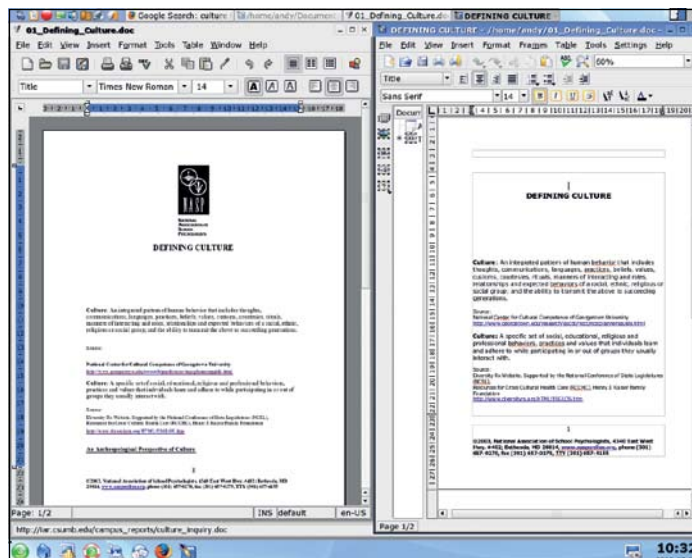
Google Search: culture | /home/andy/Documen | 01_Defining_Culture.do | DEFINING CULTURE

01_Defining_Culture.doc

File Edit View Insert Format Tools Table Window Help

Title | Times New Roman | 14

NASP

DEFINING CULTURE

Culture: An integrated pattern of human behavior that includes thoughts, communications, languages, practices, beliefs, values, customs, courtesies, rituals, manners of interacting and roles, relationships and expected behaviors of a racial, ethnic, religious or social group; and the ability to transmit the above to succeeding generations.

Source:

National Center for Cultural Competence of Georgetown University

Culture: A specific set of social, educational, religious and professional behaviors, practices and values that individuals learn and adhere to while participating in or out of groups they usually interact with.

Source:

An Anthropological Perspective of Culture

Page: 1/2 | INS | default | en-US

http://ier.csumb.edu/campus_reports/culture_inquiry.doc

DEFINING CULTURE - /home/andy/01_Defining_Culture.doc

File Edit View Insert Format Frames Table Tools Settings Help

Title | Sans Serif | 14 | 60%

DEFINING CULTURE

Culture: An integrated pattern of human behavior that includes thoughts, communications, languages, practices, beliefs, values, customs, courtesies, rituals, manners of interacting and roles, relationships and expected behaviors of a racial, ethnic, religious or social group; and the ability to transmit the above to succeeding generations.

Source:
National Center for Cultural Competence of Georgetown University

Culture: A specific set of social, educational, religious and professional behaviors, practices and values that individuals learn and adhere to while participating in or out of groups they usually interact with.

Source:

©2003, National Association of School Psychologists, 4340 East West Hwy, #402, Bethesda, MD 20814

Page 1/2

10:3